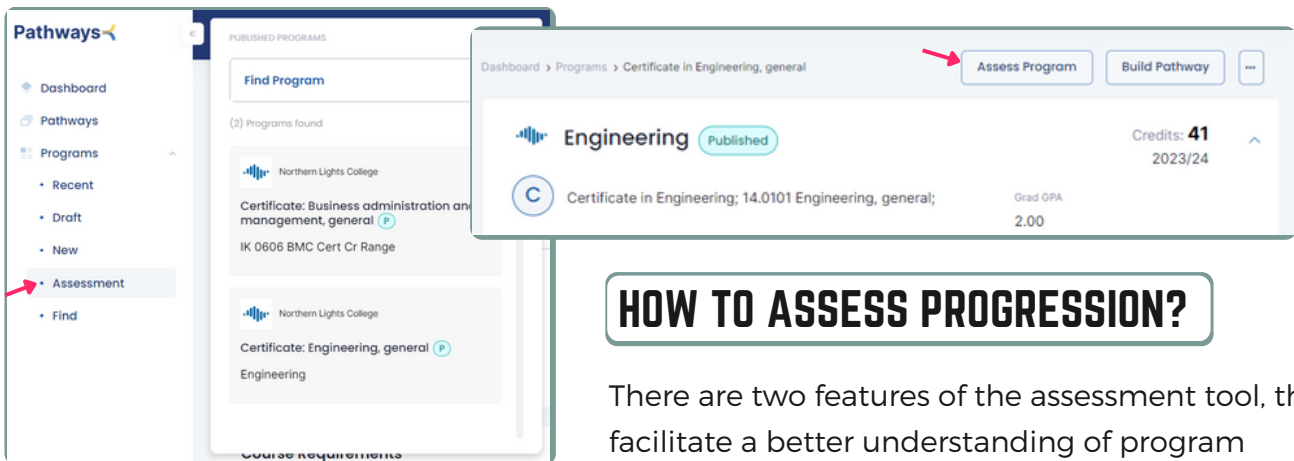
Pathways

Dashboard
Pathways
Programs
• Recent
• Draft
• New
• Assessment
• Find

PUBLISHED PROGRAMS

Find Program

(2) Programs found

Northern Lights College

Certificate: Business administration and management, general P

IK 0606 BMC Cert Cr Range

Northern Lights College

Certificate: Engineering, general P

Engineering

Course Requirements

Dashboard > Programs > Certificate in Engineering, general

Assess Program

Build Pathway

Engineering Published

Credits: 41
2023/24

C Certificate in Engineering; 14.0101 Engineering, general;

Grad GPA
2.00

HOW TO ASSESS PROGRESSION?

There are two features of the assessment tool, th facilitate a better understanding of program